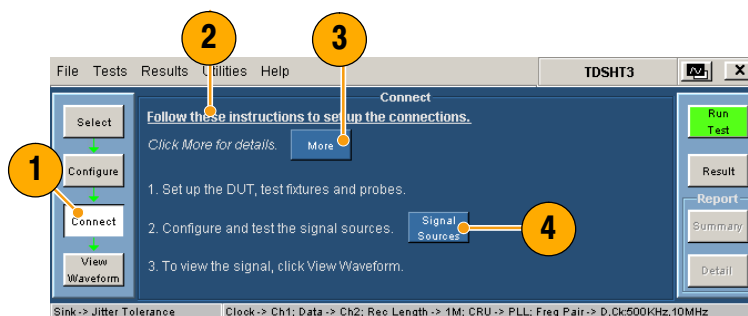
2

3

File Tests Results Utilities Help

TDSHT3

X

Connect

Select

Follow these instructions to setup the connections.

Run Test

Click More for details.

More

1

Configure

Result

Report

1. Set up the DUT, test fixtures and probes.

Connect

2. Configure and test the signal sources.

Signal Sources

4

Summary

View Waveform

3. To view the signal, click View Waveform.

Detail

Sink -> Jitter Tolerance

Clock -> Ch1; Data -> Ch2; Rec Length -> 1M; CRU -> PLL; Freq Pair -> D,Ck:500KHz,10MHz